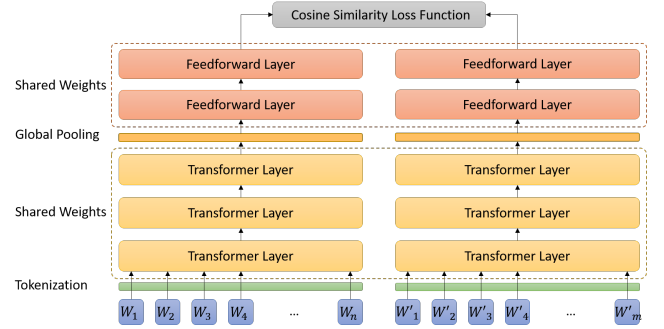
Cosine Similarity Loss Function

Shared Weights

Feedforward Layer

Feedforward Layer

Feedforward Layer

Feedforward Layer

Global Pooling

Transformer Layer

Transformer Layer

Shared Weights

Transformer Layer

Transformer Layer

Transformer Layer

Transformer Layer

Tokenization

$W_1$ $W_2$ $W_3$ $W_4$ … $W_n$

$W'_1$ $W'_2$ $W'_3$ $W'_4$ … $W'_m$